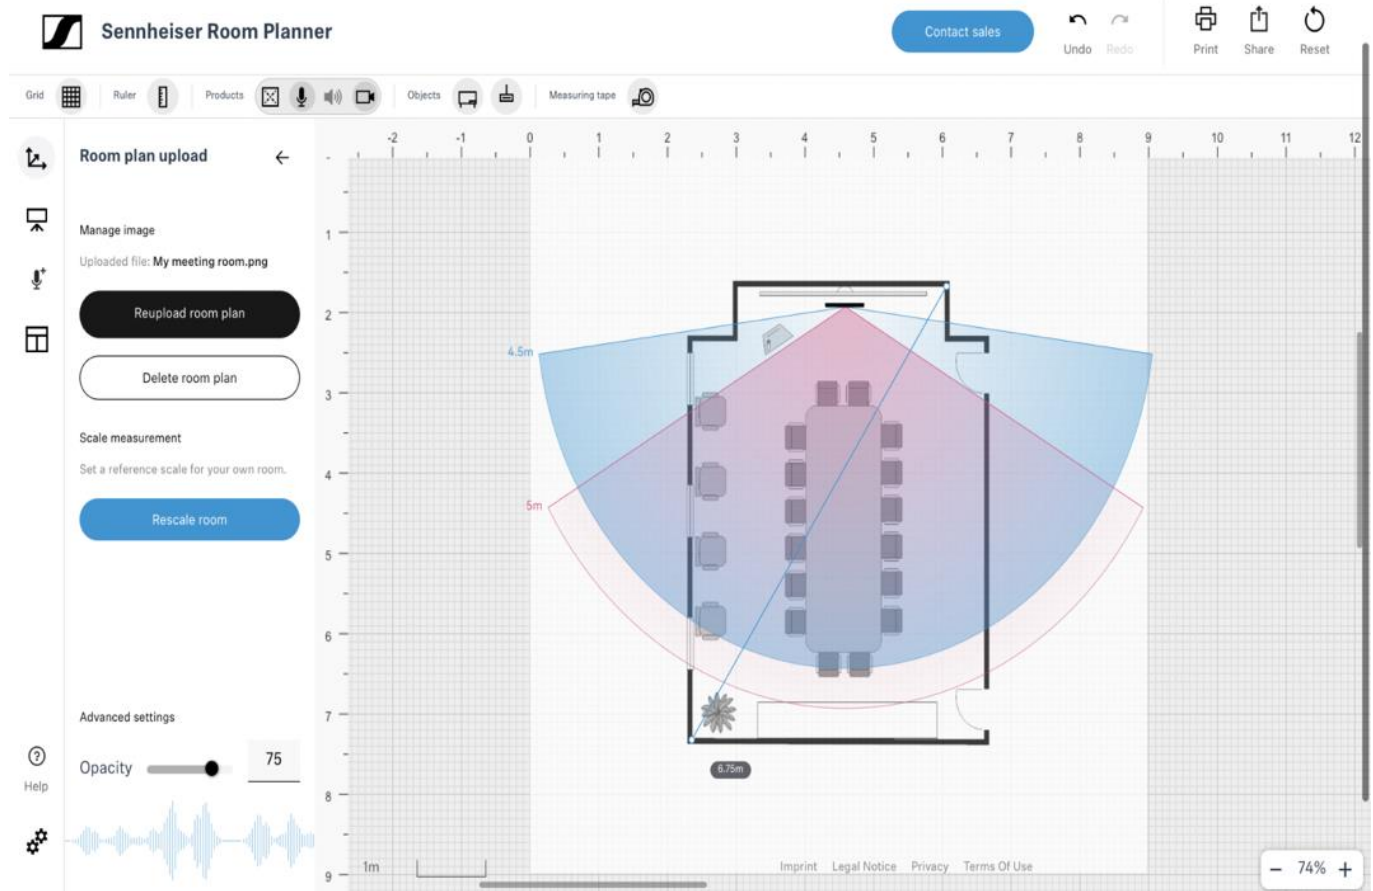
Sennheiser Room Planner

Contact sales

Undo Redo

Print Share Reset

Grid Ruler Products Objects Measuring tape

Room plan upload

Manage image

Uploaded file: My meeting room.png

Reupload room plan

Delete room plan

Scale measurement

Set a reference scale for your own room.

Rescale room

Advanced settings

Opacity 75

Help

-2 -1 0 1 2 3 4 5 6 7 8 9 10 11 12

1 2 3 4 5 6 7 8 9

4.5m

5m

6.75m

1m

Imprint Legal Notice Privacy Terms Of Use

− 74% +